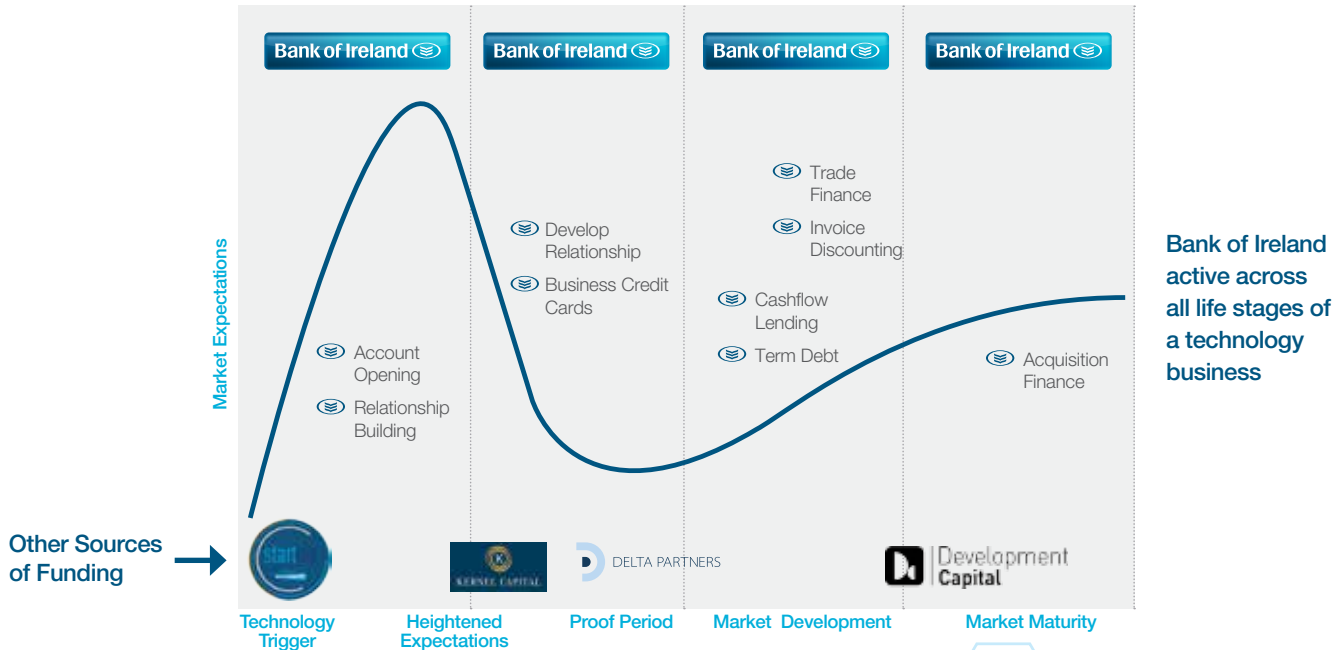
Bank of Ireland

Bank of Ireland

Bank of Ireland

Bank of Ireland

Market Expectations

Account Opening

Relationship Building

Develop Relationship

Business Credit Cards

Trade Finance

Invoice Discounting

Cashflow Lending

Term Debt

Acquisition Finance

Bank of Ireland active across all life stages of a technology business

Other Sources of Funding

start

KERNEL CAPITAL

DELTA PARTNERS

Development Capital

Technology Trigger

Heightened Expectations

Proof Period

Market Development

Market Maturity